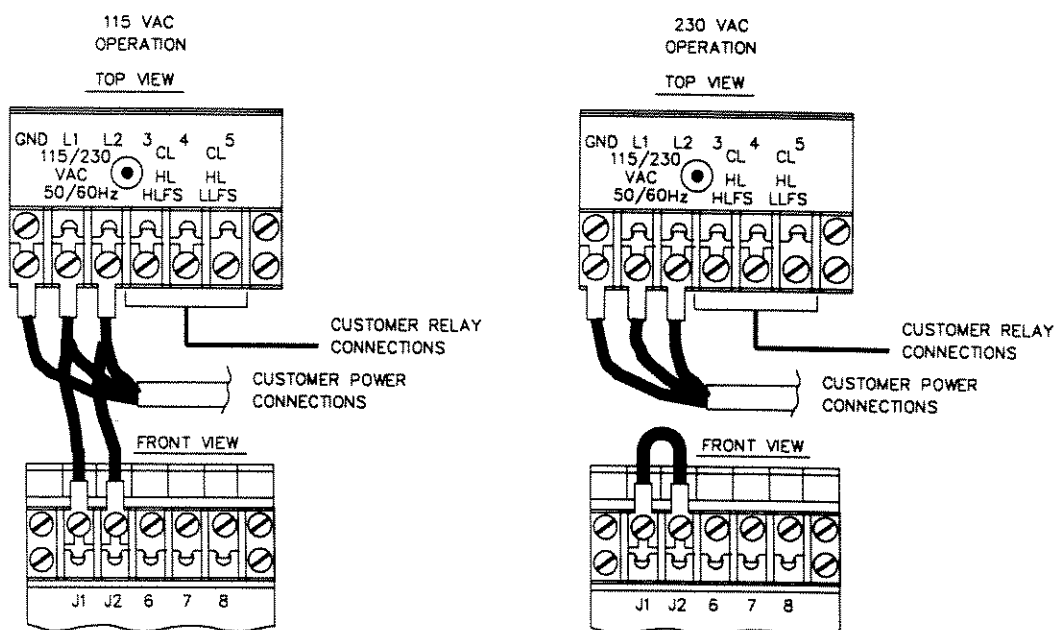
115 VAC OPERATION

TOP VIEW

GND L1 L2 3 4 5
115/230 VAC 50/60Hz
CL HL HLFS
CL HL LLFS

CUSTOMER RELAY CONNECTIONS

CUSTOMER POWER CONNECTIONS

FRONT VIEW

J1 J2 6 7 8

230 VAC OPERATION

TOP VIEW

GND L1 L2 3 4 5
115/230 VAC 50/60Hz
CL HL HLFS
CL HL LLFS

CUSTOMER RELAY CONNECTIONS

CUSTOMER POWER CONNECTIONS

FRONT VIEW

J1 J2 6 7 8